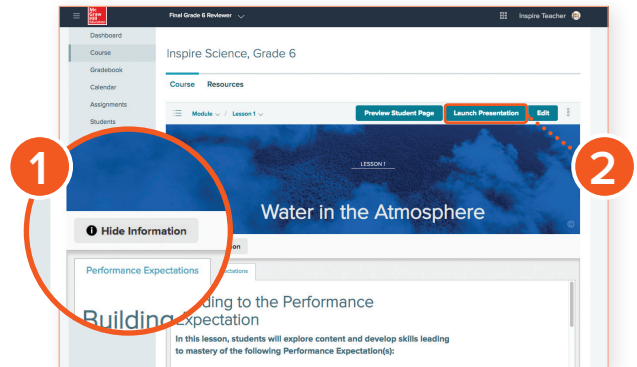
Mc Graw Hill Education

Final Grade 6 Reviewer

Inspire Teacher

Dashboard

Course

Gradebook

Calendar

Assignments

Students

Inspire Science, Grade 6

Course Resources

Module / Lesson 1

Preview Student Page

Launch Presentation

Edit

LESSON 1

Water in the Atmosphere

1

2

Hide Information

Performance Expectations

Building

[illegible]ding to the Performance Expectation

In this lesson, students will explore content and develop skills leading to mastery of the following Performance Expectation(s):